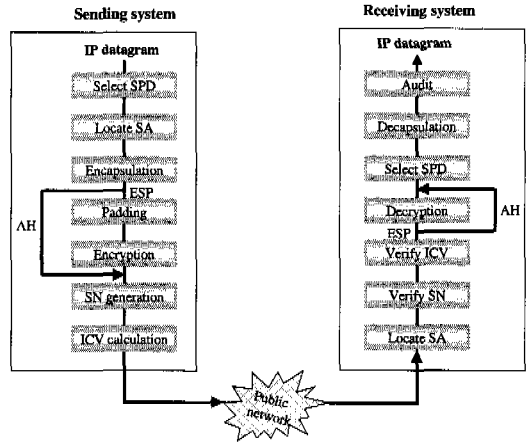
Sending system

IP datagram

Select SPD

Locate SA

Encapsulation

ESP

AH

Padding

Encryption

SN generation

ICV calculation

Receiving system

IP datagram

Audit

Decapsulation

Select SPD

Decryption

AH

ESP

Verify ICV

Verify SN

Locate SA

Public network